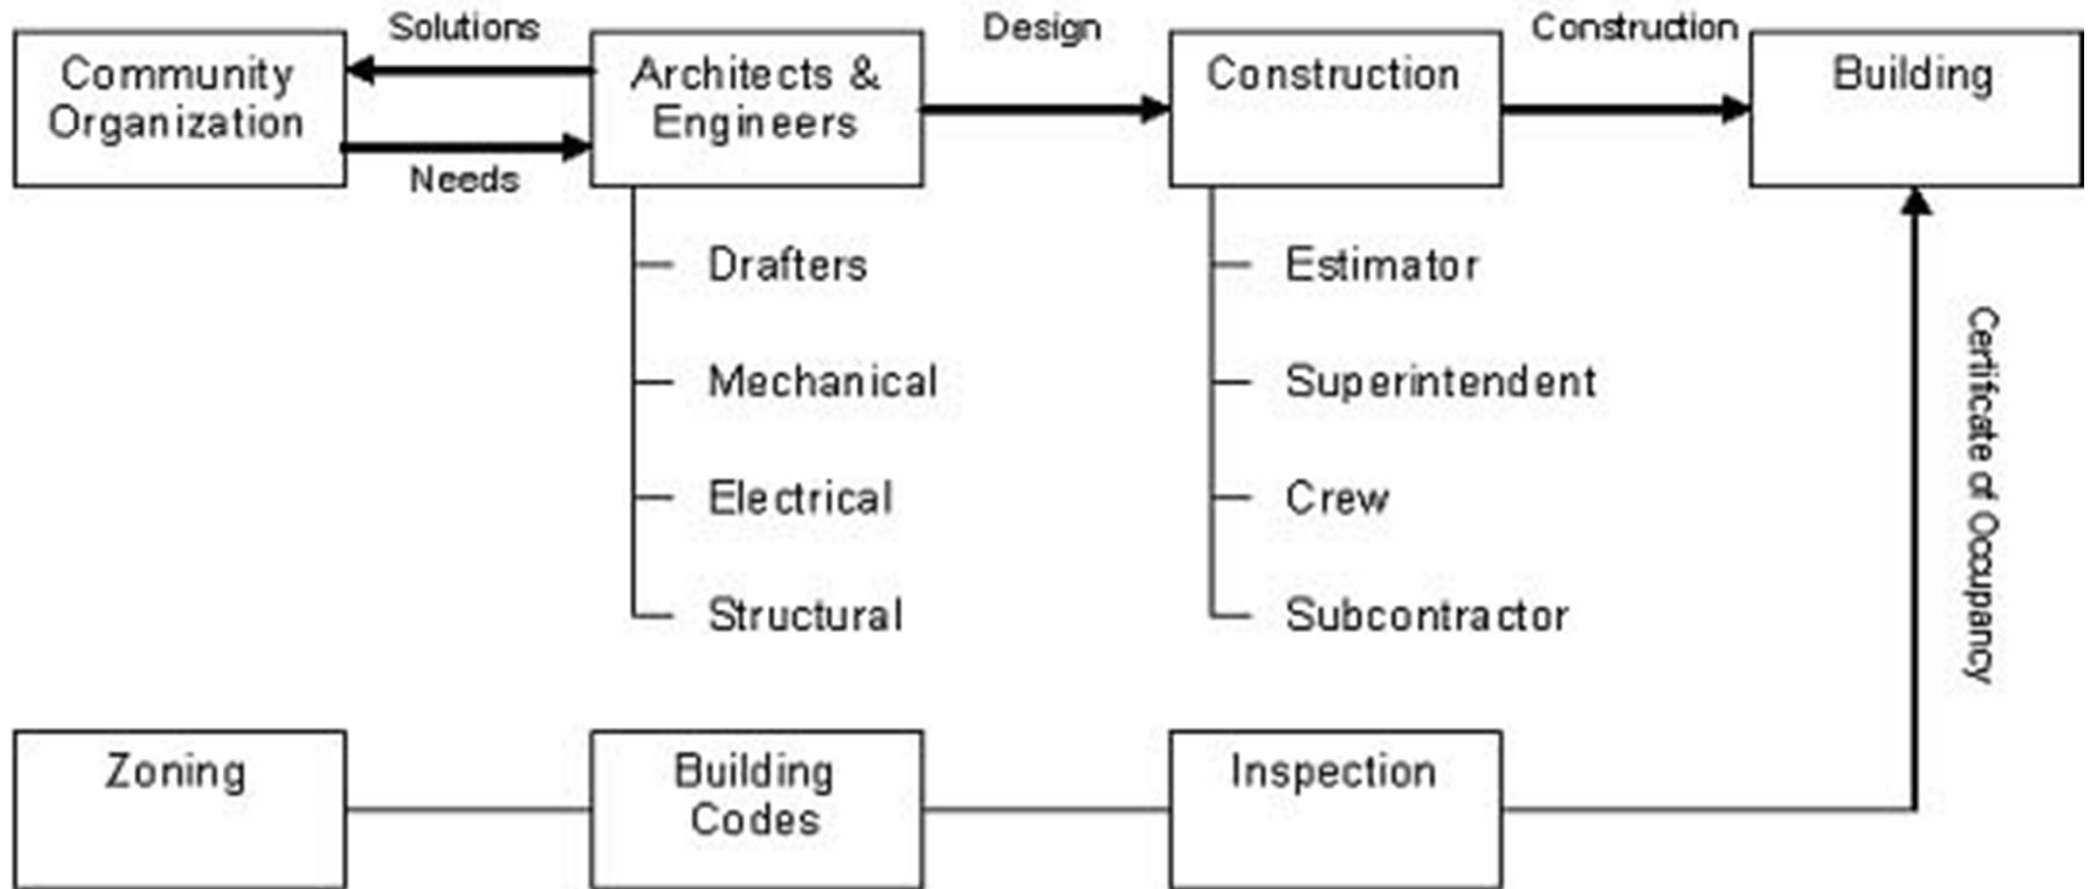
Community Organization

Solutions

Needs

Architects & Engineers

Design

Construction

Construction

Building

Drafters

Mechanical

Electrical

Structural

Estimator

Superintendent

Crew

Subcontractor

Certificate of Occupancy

Zoning

Building Codes

Inspection